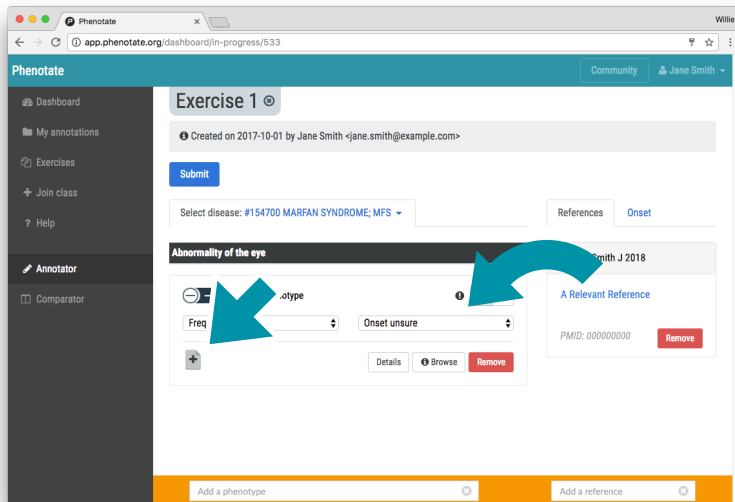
Phenotate

Willie

app.phenotate.org/dashboard/in-progress/533

Phenotate

Community

Jane Smith

Dashboard

My annotations

Exercises

Join class

Help

Annotator

Comparator

Exercise 1

Created on 2017-10-01 by Jane Smith <jane.smith@example.com>

Submit

Select disease: #154700 MARFAN SYNDROME; MFS

References

Onset

Abnormality of the eye

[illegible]otype

Freq

Onset unsure

Details

Browse

Remove

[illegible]mith J 2018

A Relevant Reference

PMID: 000000000

Remove

Add a phenotype

Add a reference